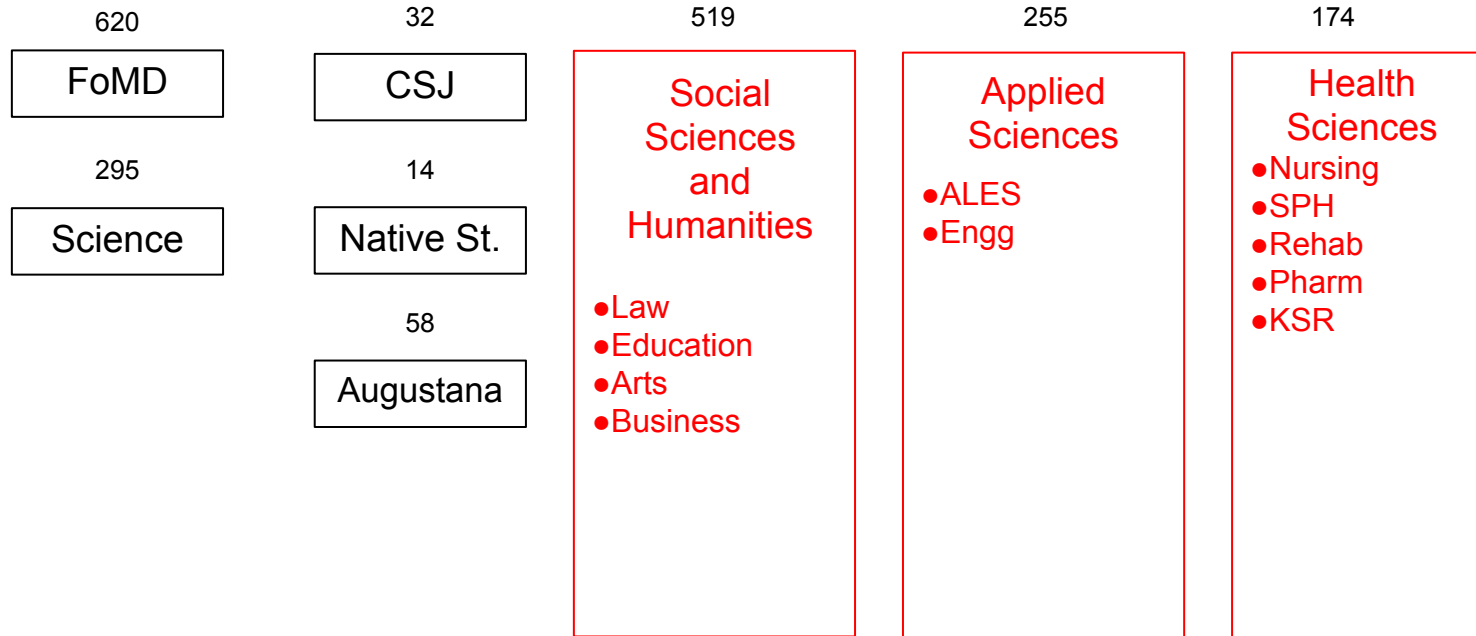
620

FoMD

295

Science

32

CSJ

14

Native St.

58

Augustana

519

Social Sciences and Humanities

●Law
●Education
●Arts
●Business

255

Applied Sciences

●ALES
●Engg

174

Health Sciences

●Nursing
●SPH
●Rehab
●Pharm
●KSR